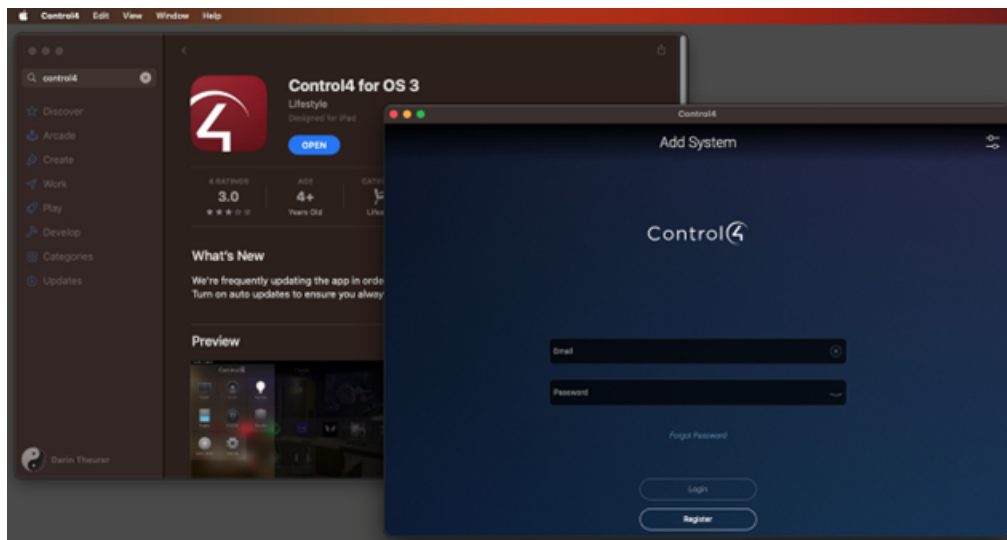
Control4 Edit View Window Help

control4

Discover
Arcade
Create
Work
Play
Develop
Categories
Updates

Control4 for OS 3
Lifestyle
Designed for iPad
OPEN

4 RATINGS
3.0
★★★☆☆

AGE
4+
Years Old

CATE
Lifes

What's New
We're frequently updating the app in orde
Turn on auto updates to ensure you alway

Preview

Darin Theurer

Control4
Add System
Control4

Email
Password
Forgot Password
Login
Register